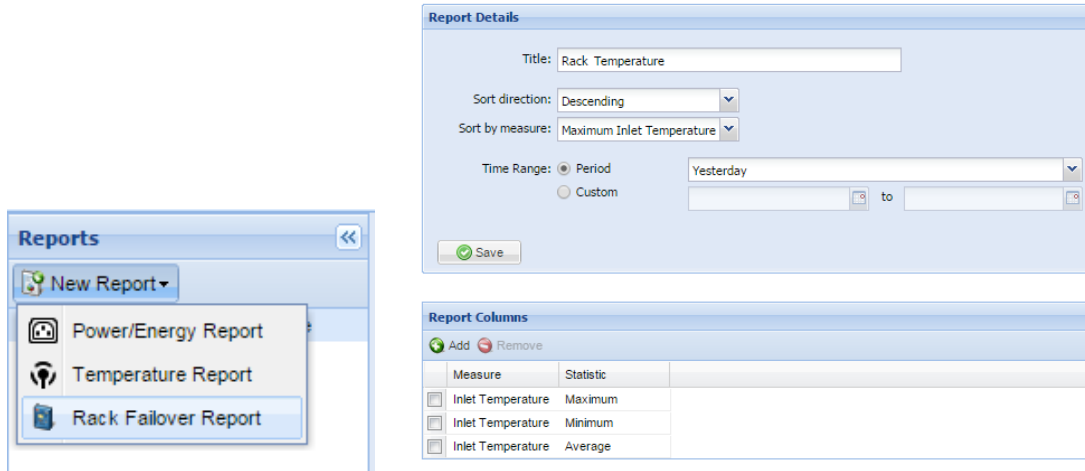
Reports

New Report

Power/Energy Report

Temperature Report

Rack Failover Report

Report Details

Title: Rack Temperature

Sort direction: Descending

Sort by measure: Maximum Inlet Temperature

Time Range: Period Yesterday

Custom to

Save

Report Columns

Add Remove

| | Measure | Statistic |
|---|---|---|
| | Inlet Temperature | Maximum |
| | Inlet Temperature | Minimum |
| | Inlet Temperature | Average |